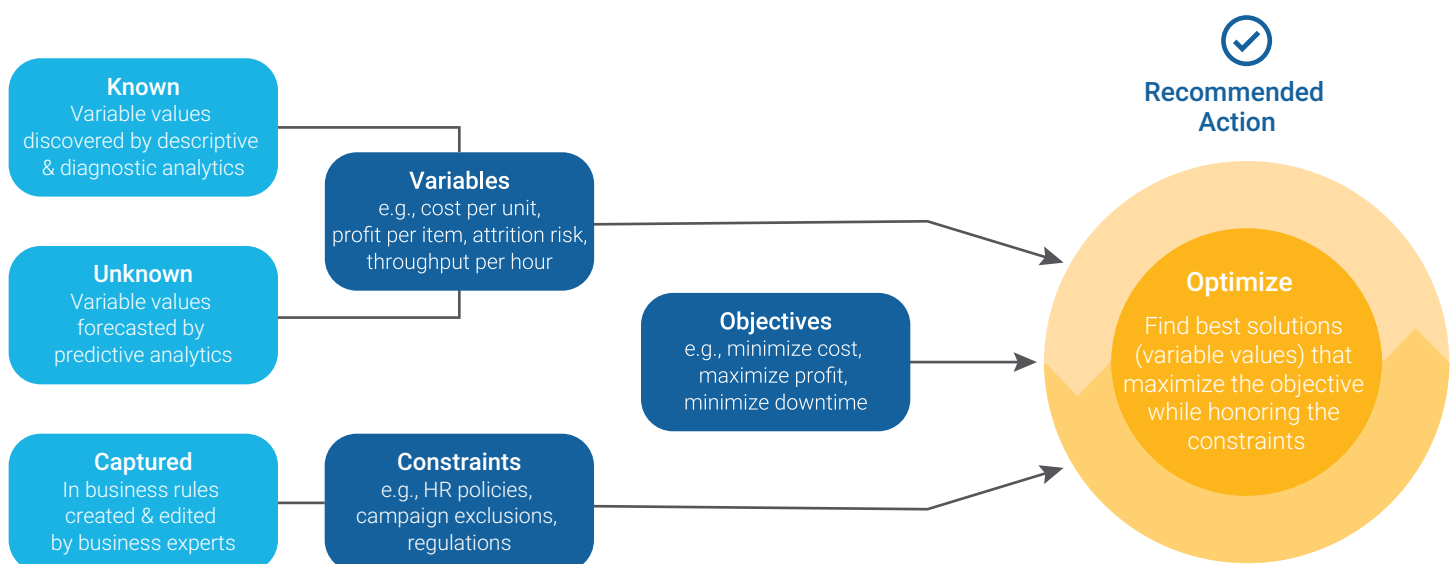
Known
Variable values discovered by descriptive & diagnostic analytics

Unknown
Variable values forecasted by predictive analytics

Captured
In business rules created & edited by business experts

Variables
e.g., cost per unit, profit per item, attrition risk, throughput per hour

Objectives
e.g., minimize cost, maximize profit, minimize downtime

Constraints
e.g., HR policies, campaign exclusions, regulations

Recommended Action

Optimize
Find best solutions (variable values) that maximize the objective while honoring the constraints